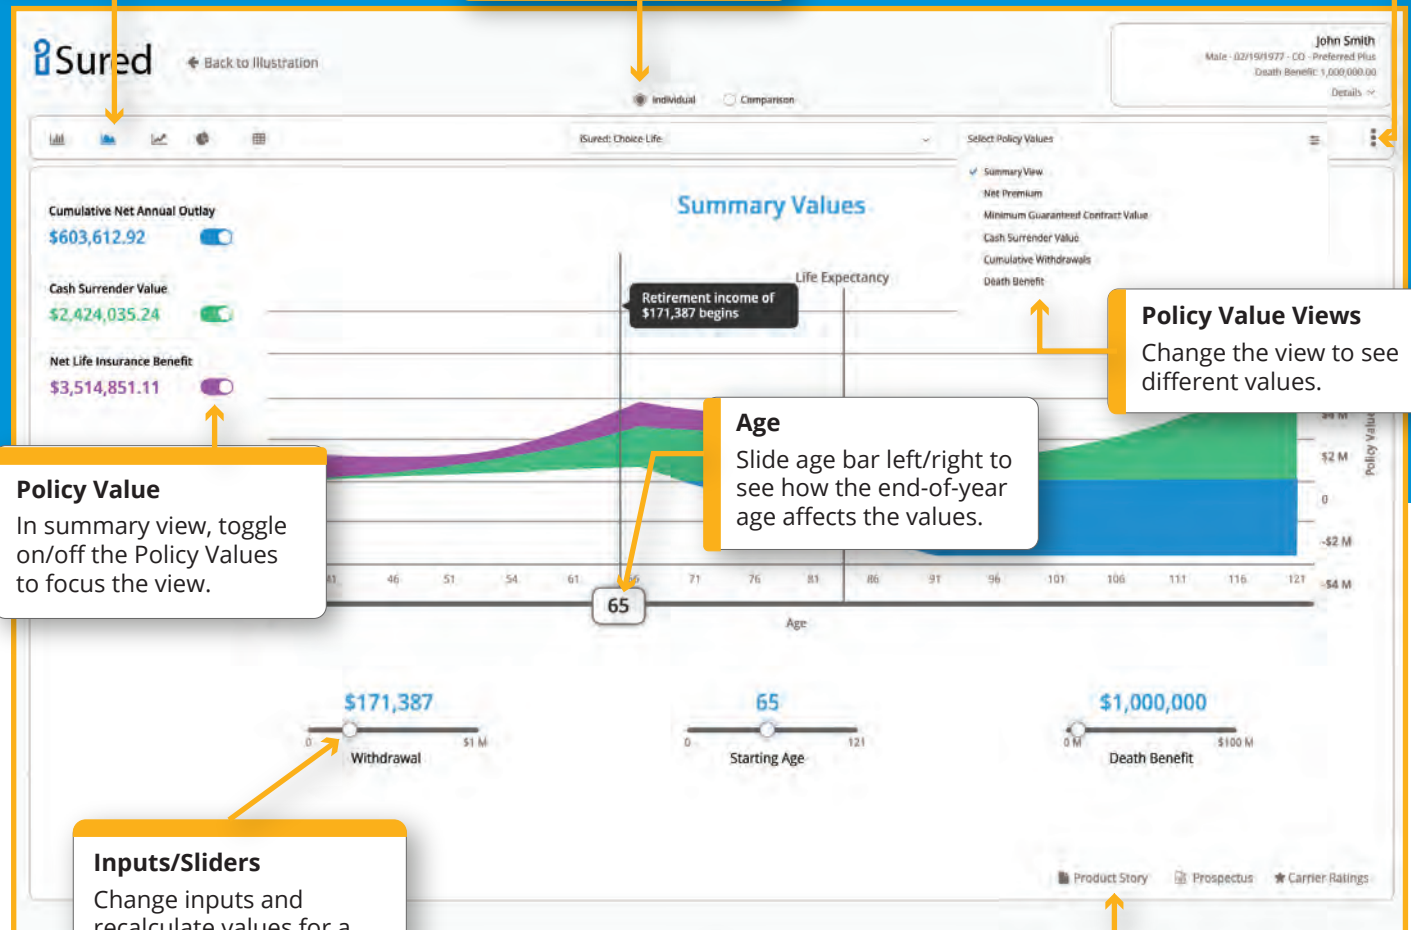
iSured

Back to Illustration

Individual Comparison

John Smith
Male · 02/19/1977 · CO · Preferred Plus
Death Benefit: 1,000,000.00
Details

iSured: Choice Life

Select Policy Values

Summary View
Net Premium
Minimum Guaranteed Contract Value
Cash Surrender Value
Cumulative Withdrawals
Death Benefit

Summary Values

Cumulative Net Annual Outlay
$603,612.92

Cash Surrender Value
$2,424,035.24

Net Life Insurance Benefit
$3,514,851.11

Life Expectancy

Retirement income of $171,387 begins

Policy Value Views
Change the view to see different values.

Age
Slide age bar left/right to see how the end-of-year age affects the values.

Policy Value
In summary view, toggle on/off the Policy Values to focus the view.

$4 M
$2 M
0
-$2 M
-$4 M
Policy Value

41 46 51 54 61 66 71 76 81 86 91 96 101 106 111 116 121

65

Age

$171,387
0 $1 M
Withdrawal

65
0 121
Starting Age

$1,000,000
0 M $100 M
Death Benefit

Inputs/Sliders
Change inputs and recalculate values for a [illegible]

Product Story Prospectus Carrier Ratings